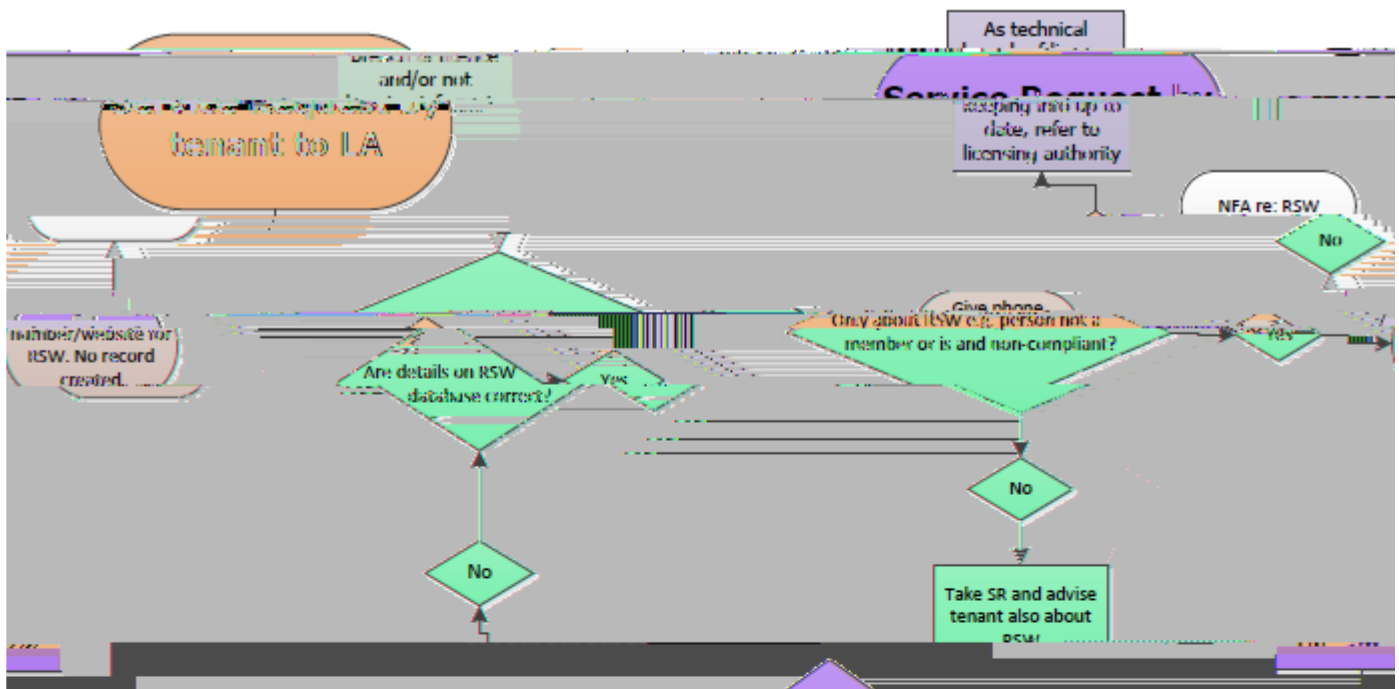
As technical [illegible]

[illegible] and/or not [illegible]

tenant to LA

Service Request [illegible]

keeping info up to date, refer to licensing authority

NFA re: RSW

No

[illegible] number/website for RSW. No record created.

Give phone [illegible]

Only about RSW e.g. person not a member or is and non-compliant?

Yes

Are details on RSW database correct?

Yes

No

No

Take SR and advise tenant also about RSW